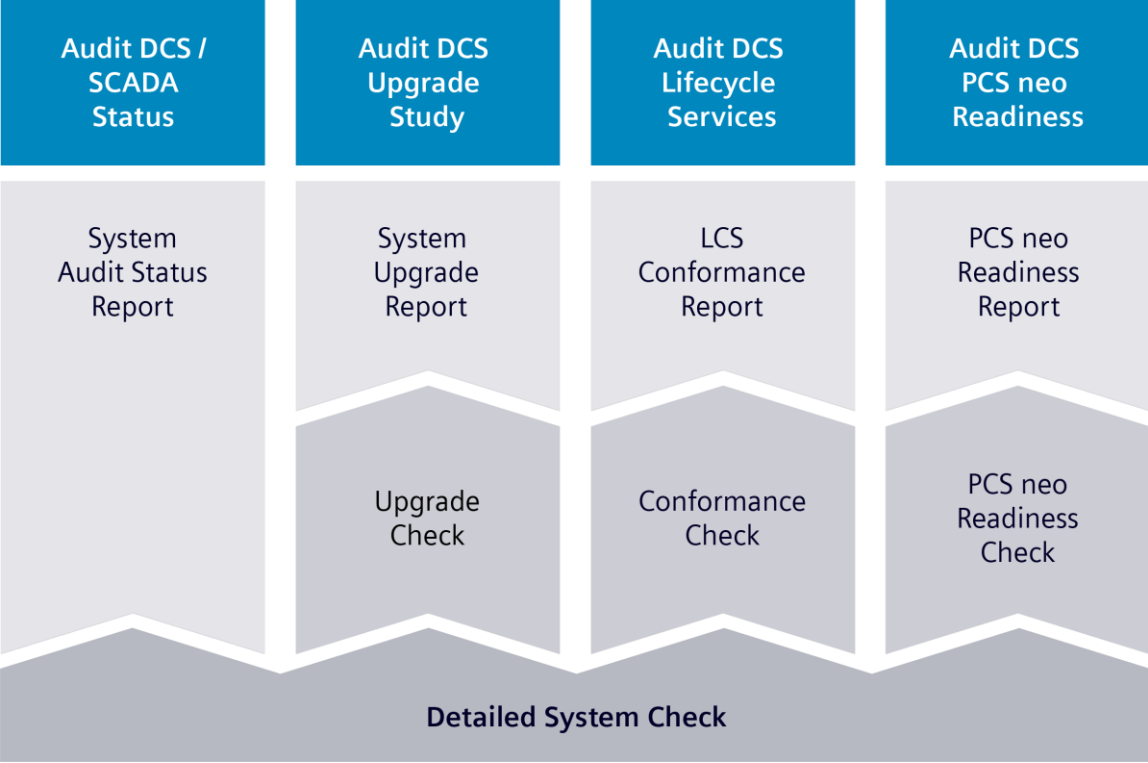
Audit DCS / SCADA Status

System Audit Status Report

Audit DCS Upgrade Study

System Upgrade Report

Upgrade Check

Audit DCS Lifecycle Services

LCS Conformance Report

Conformance Check

Audit DCS PCS neo Readiness

PCS neo Readiness Report

PCS neo Readiness Check

Detailed System Check